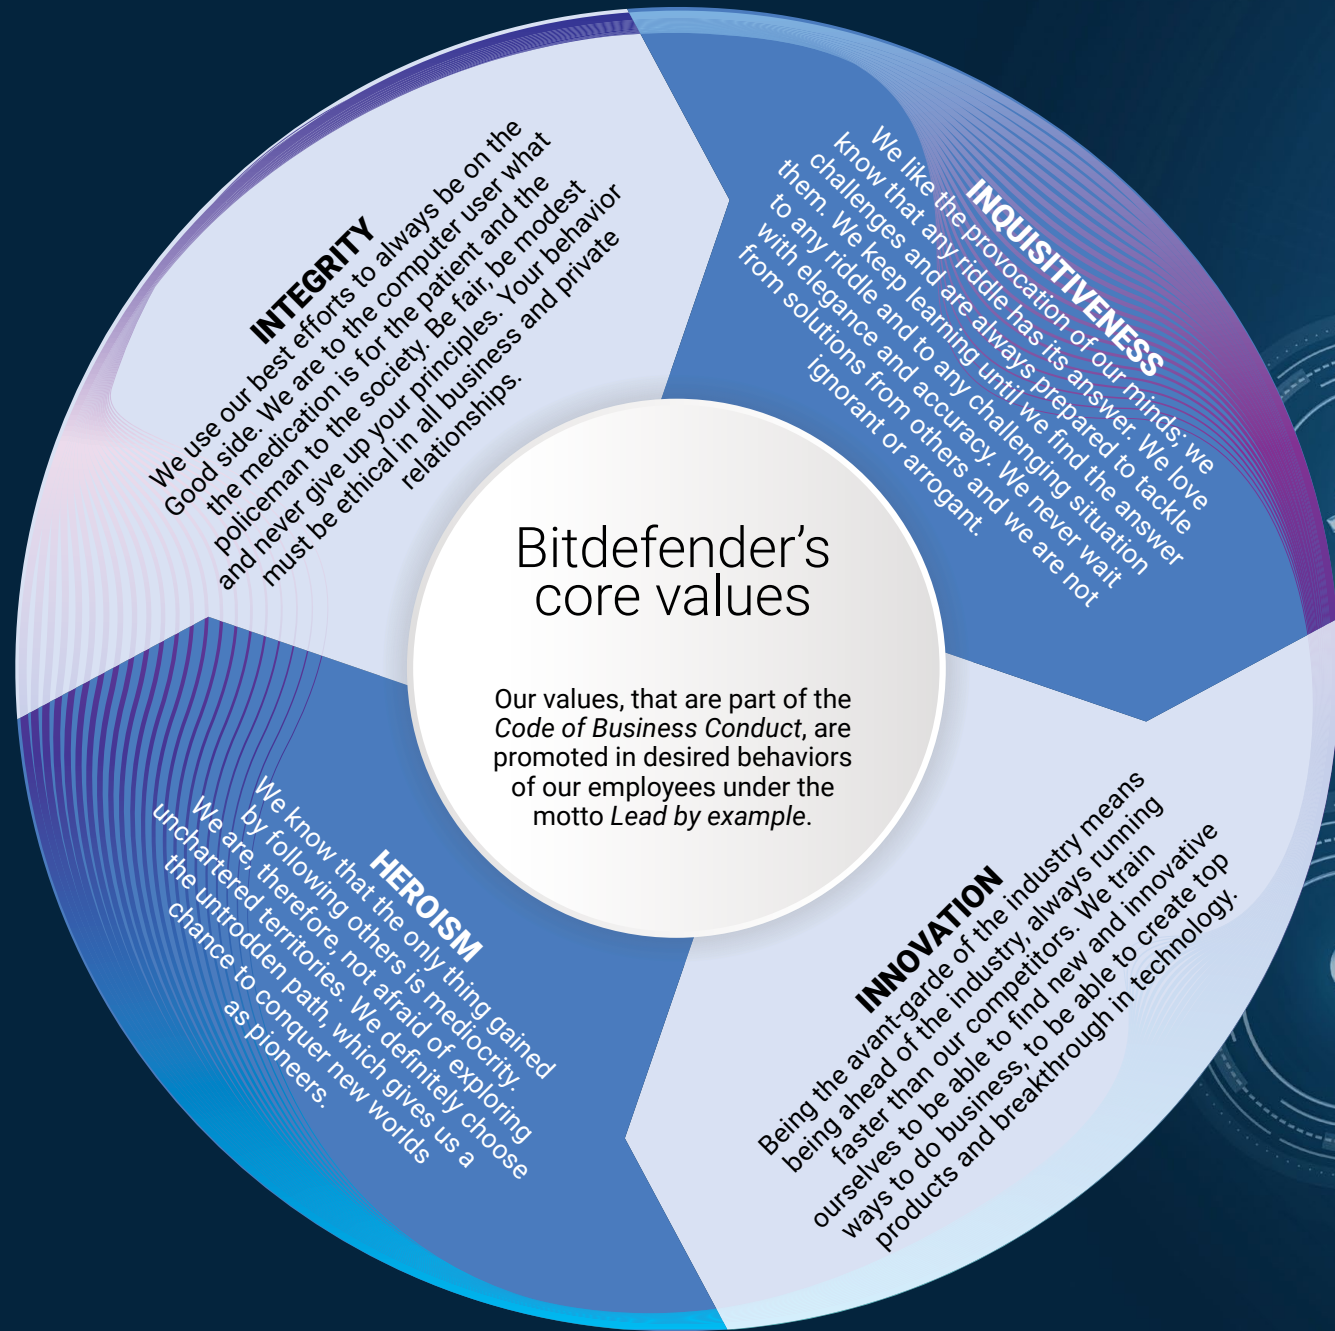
Bitdefender's core values

Our values, that are part of the *Code of Business Conduct*, are promoted in desired behaviors of our employees under the motto *Lead by example*.

INTEGRITY

We use our best efforts to always be on the Good side. We are to the computer user what the medication is for the patient and the policeman to the society. Be fair, be modest and never give up your principles. Your behavior must be ethical in all business and private relationships.

INQUISITIVENESS

We like the provocation of our minds; we know that any riddle has its answer. We love challenges and are always prepared to tackle them. We keep learning until we find the answer to any riddle and to any challenging situation with elegance and accuracy. We never wait from solutions from others and we are not ignorant or arrogant.

INNOVATION

Being the avant-garde of the industry means being ahead of the industry, always running faster than our competitors. We train ourselves to be able to find new and innovative ways to do business, to be able to create top products and breakthrough in technology.

HEROISM

We know that the only thing gained by following others is mediocrity. We are, therefore, not afraid of exploring unchartered territories. We definitely choose the untrodden path, which gives us a chance to conquer new worlds as pioneers.